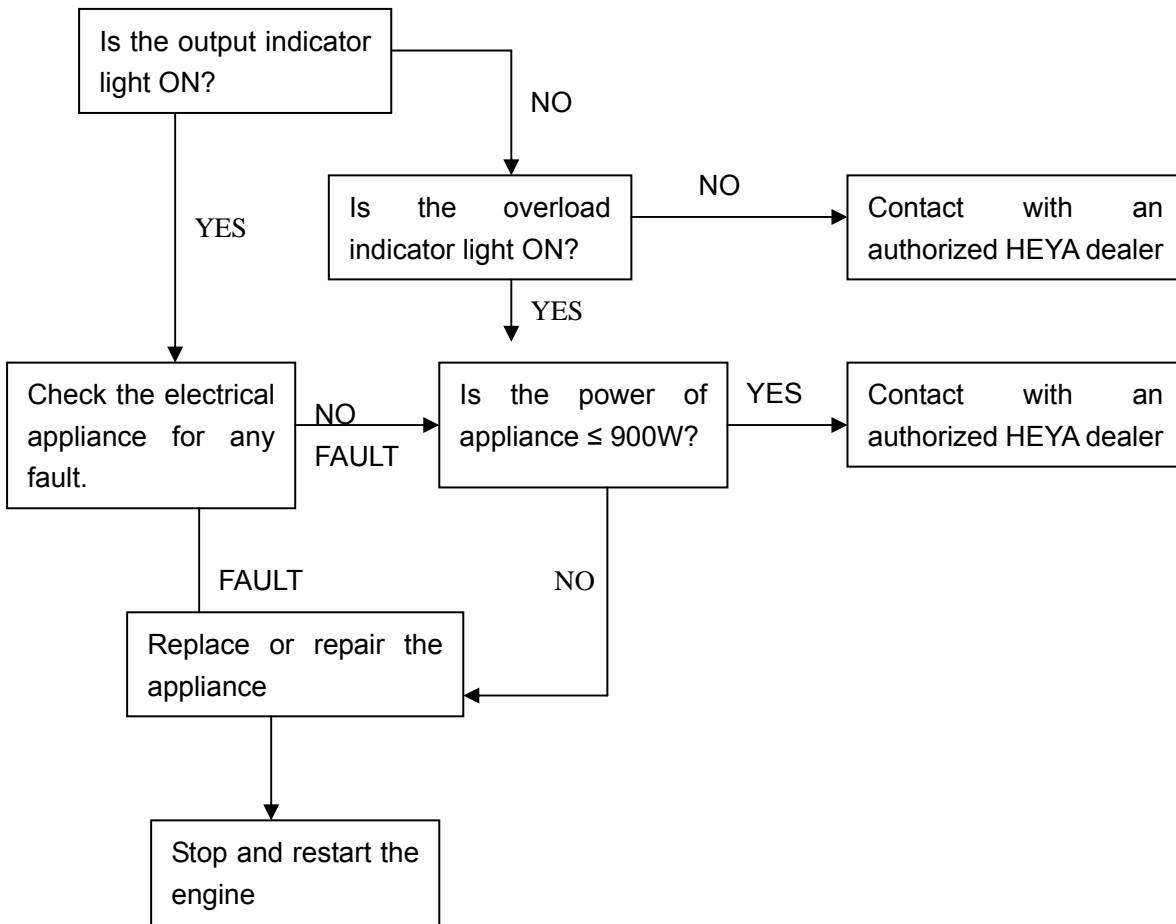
Is the output indicator light ON?

NO

YES

Is the overload indicator light ON?

NO

Contact with an authorized HEYA dealer

YES

Check the electrical appliance for any fault.

NO FAULT

Is the power of appliance ≤ 900W?

YES

Contact with an authorized HEYA dealer

FAULT

NO

Replace or repair the appliance

Stop and restart the engine